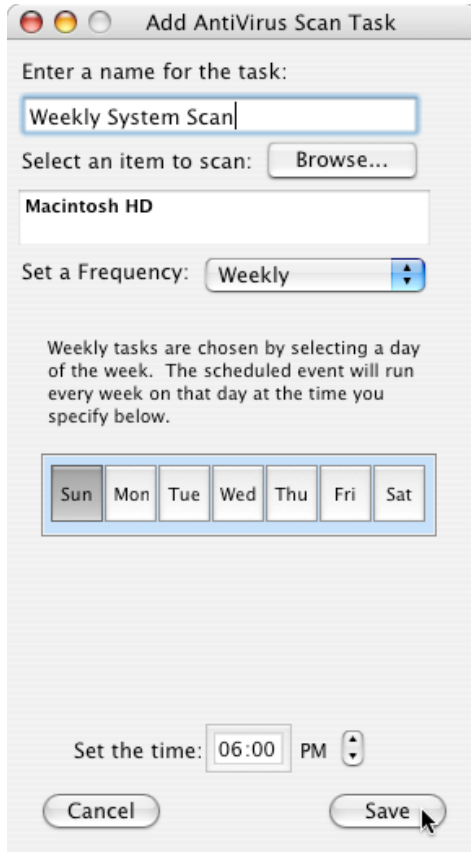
Add AntiVirus Scan Task

Enter a name for the task:

Weekly System Scan

Select an item to scan: Browse...

Macintosh HD

Set a Frequency: Weekly

Weekly tasks are chosen by selecting a day of the week. The scheduled event will run every week on that day at the time you specify below.

| Sun | Mon | Tue | Wed | Thu | Fri | Sat |
|---|---|---|---|---|---|---|

Set the time: 06:00 PM

Cancel

Save